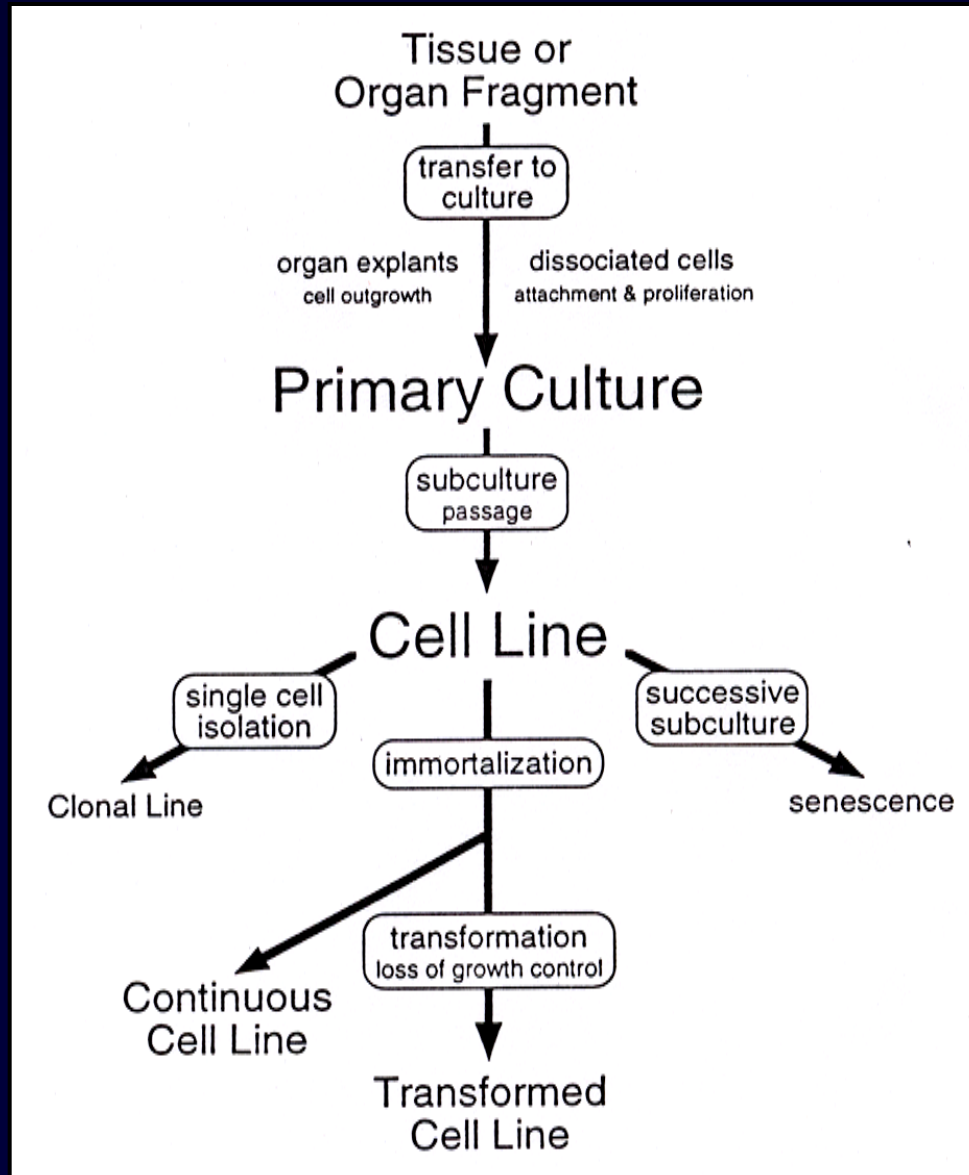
Tissue or
Organ Fragment

transfer to
culture

organ explants
cell outgrowth

dissociated cells
attachment & proliferation

Primary Culture

subculture
passage

Cell Line

single cell
isolation

Clonal Line

immortalization

successive
subculture

senescence

Continuous
Cell Line

transformation
loss of growth control

Transformed
Cell Line